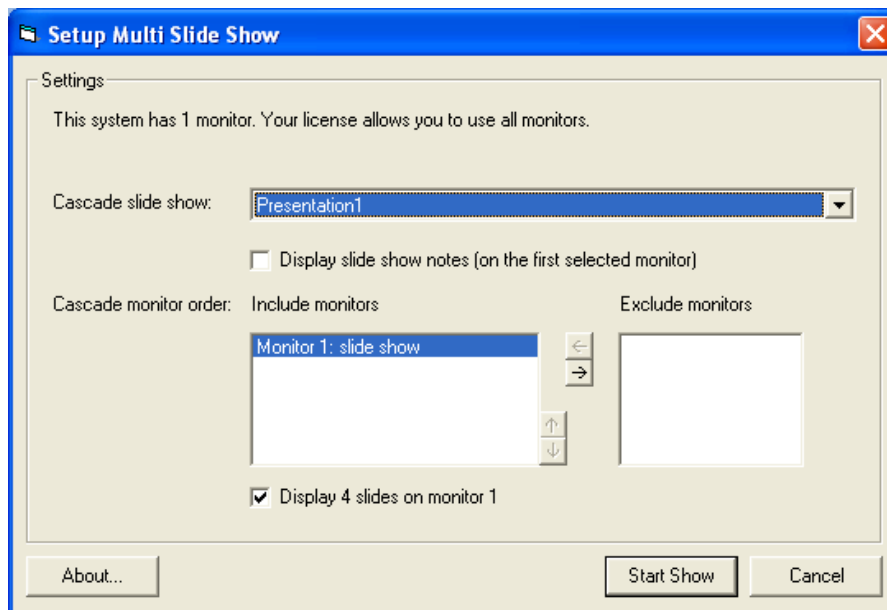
Setup Multi Slide Show

Settings

This system has 1 monitor. Your license allows you to use all monitors.

Cascade slide show: Presentation1

Display slide show notes (on the first selected monitor)

Cascade monitor order: Include monitors

Exclude monitors

Monitor 1: slide show

←
→
↑
↓

Display 4 slides on monitor 1

About...

Start Show

Cancel